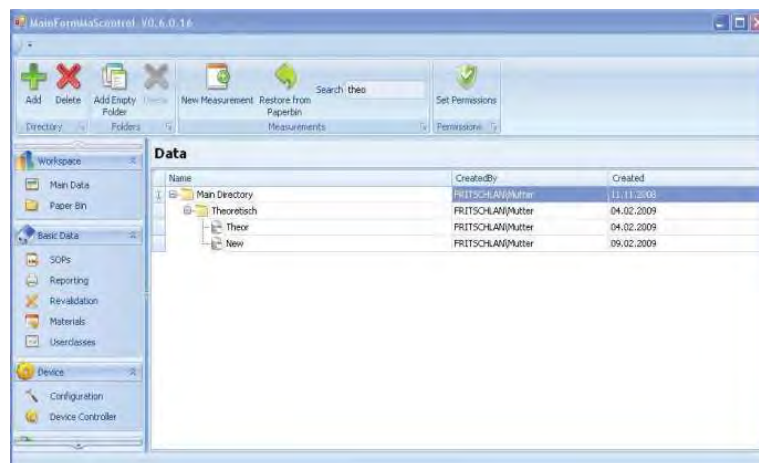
MainFormulaScontrol V0.6.0.16

Add
Delete
Add Empty Folder
Delete
New Measurement
Restore from Paperbin
Search theo
Set Permissions
Directory
Folders
Measurements
Permissions

Workspace
Main Data
Paper Bin
Basic Data
SOPs
Reporting
Revalidation
Materials
Userclasses
Device
Configuration
Device Controller

Data

| Name | CreatedBy | Created |
|---|---|---|
| Main Directory | FRITSCHLAN\Mutter | 11.11.2008 |
| Theoretisch | FRITSCHLAN\Mutter | 04.02.2009 |
| Theor | FRITSCHLAN\Mutter | 04.02.2009 |
| New | FRITSCHLAN\Mutter | 09.02.2009 |